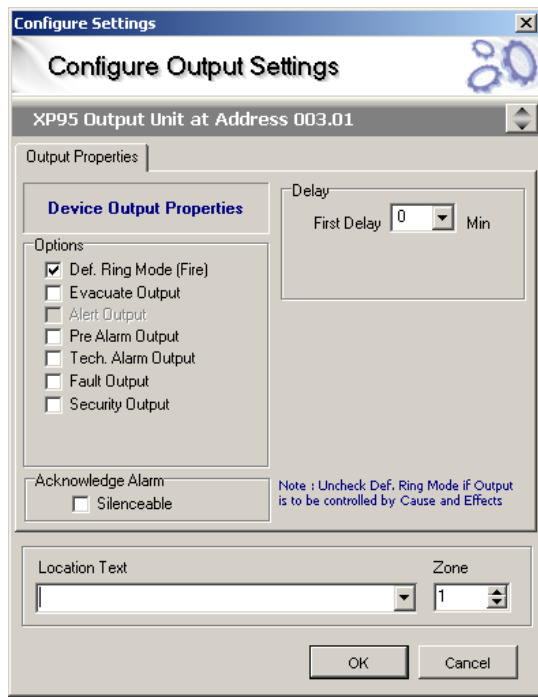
Configure Settings

Configure Output Settings

XP95 Output Unit at Address 003.01

Output Properties

Device Output Properties

Options
Def. Ring Mode (Fire)
Evacuate Output
Alert Output
Pre Alarm Output
Tech. Alarm Output
Fault Output
Security Output

Delay
First Delay 0 Min

Acknowledge Alarm
Silenceable

Note : Uncheck Def. Ring Mode if Output is to be controlled by Cause and Effects

Location Text

Zone
1

OK Cancel